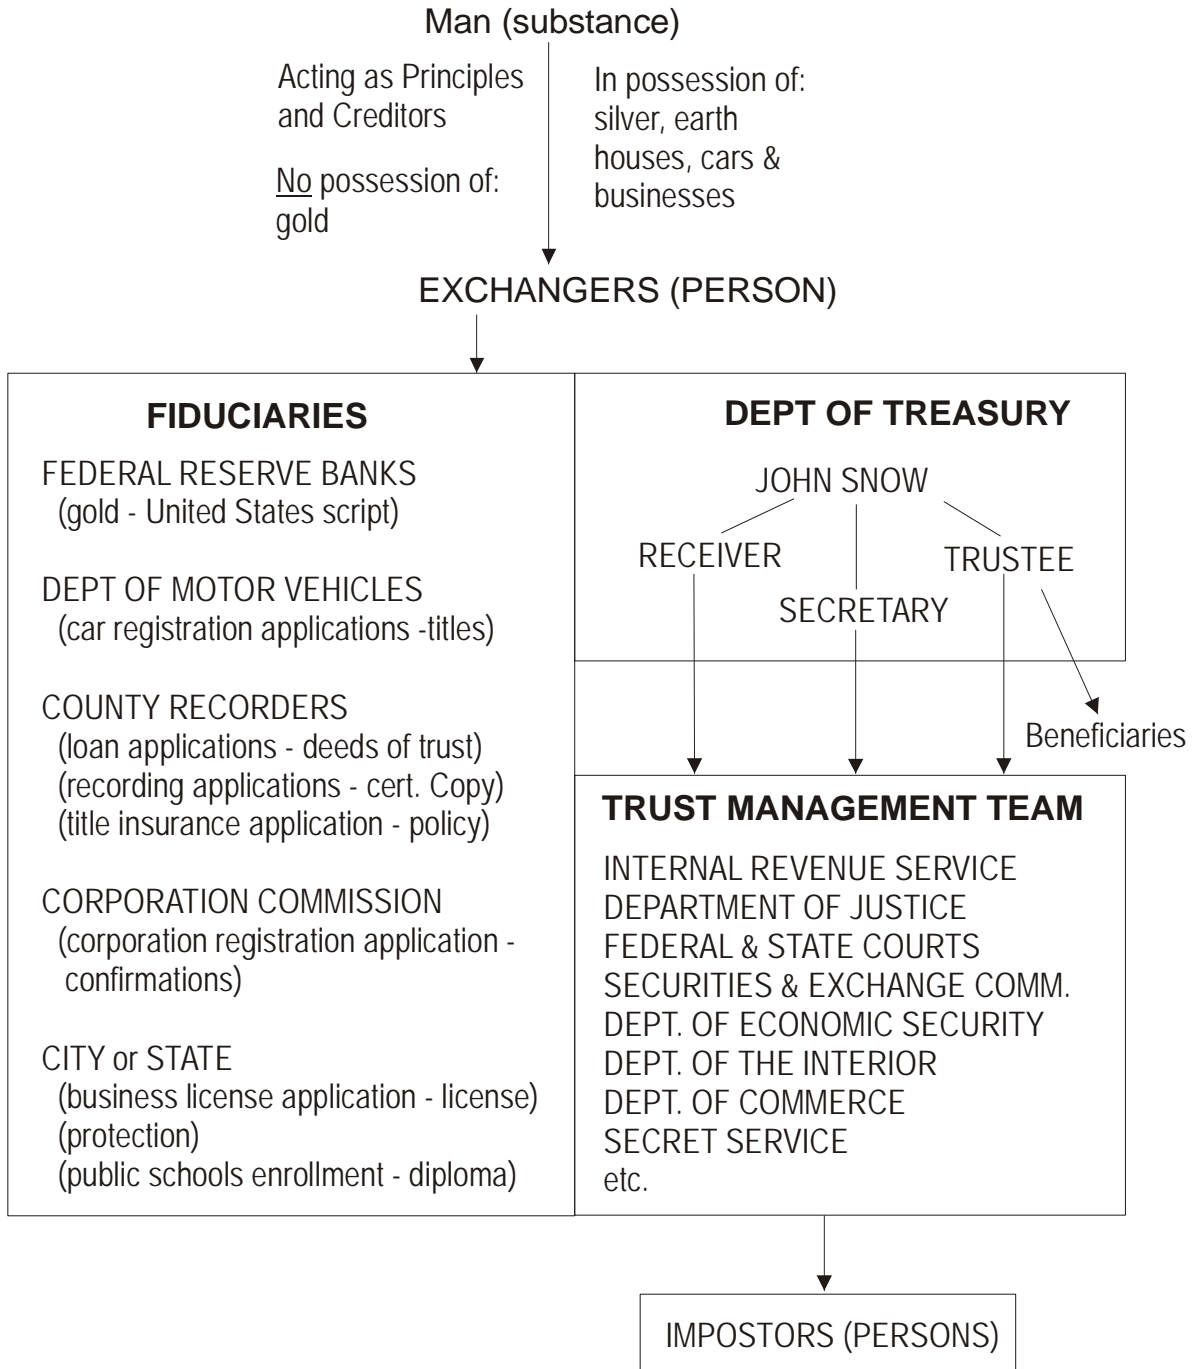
Man (substance)

Acting as Principles and Creditors

No possession of: gold

In possession of: silver, earth houses, cars & businesses

EXCHANGERS (PERSON)

FIDUCIARIES

FEDERAL RESERVE BANKS
(gold - United States script)

DEPT OF MOTOR VEHICLES
(car registration applications -titles)

COUNTY RECORDERS
(loan applications - deeds of trust)
(recording applications - cert. Copy)
(title insurance application - policy)

CORPORATION COMMISSION
(corporation registration application - confirmations)

CITY or STATE
(business license application - license)
(protection)
(public schools enrollment - diploma)

DEPT OF TREASURY

JOHN SNOW

RECEIVER

SECRETARY

TRUSTEE

Beneficiaries

TRUST MANAGEMENT TEAM

INTERNAL REVENUE SERVICE
DEPARTMENT OF JUSTICE
FEDERAL & STATE COURTS
SECURITIES & EXCHANGE COMM.
DEPT. OF ECONOMIC SECURITY
DEPT. OF THE INTERIOR
DEPT. OF COMMERCE
SECRET SERVICE
etc.

IMPOSTORS (PERSONS)